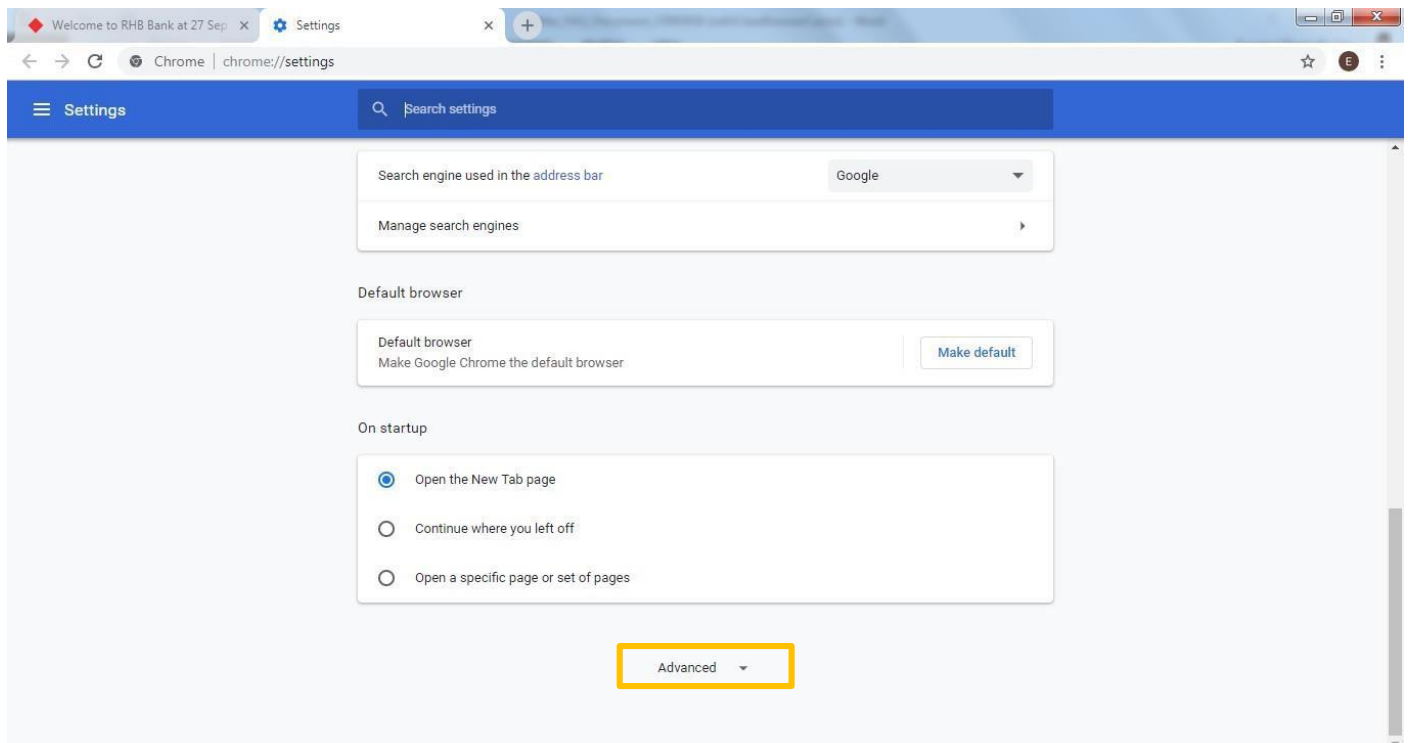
Welcome to RHB Bank at 27 Sep ×
Settings ×

Chrome | chrome://settings

E

Settings

Search settings

Search engine used in the address bar
Google

Manage search engines

Default browser

Default browser
Make Google Chrome the default browser
Make default

On startup

Open the New Tab page

Continue where you left off

Open a specific page or set of pages

Advanced